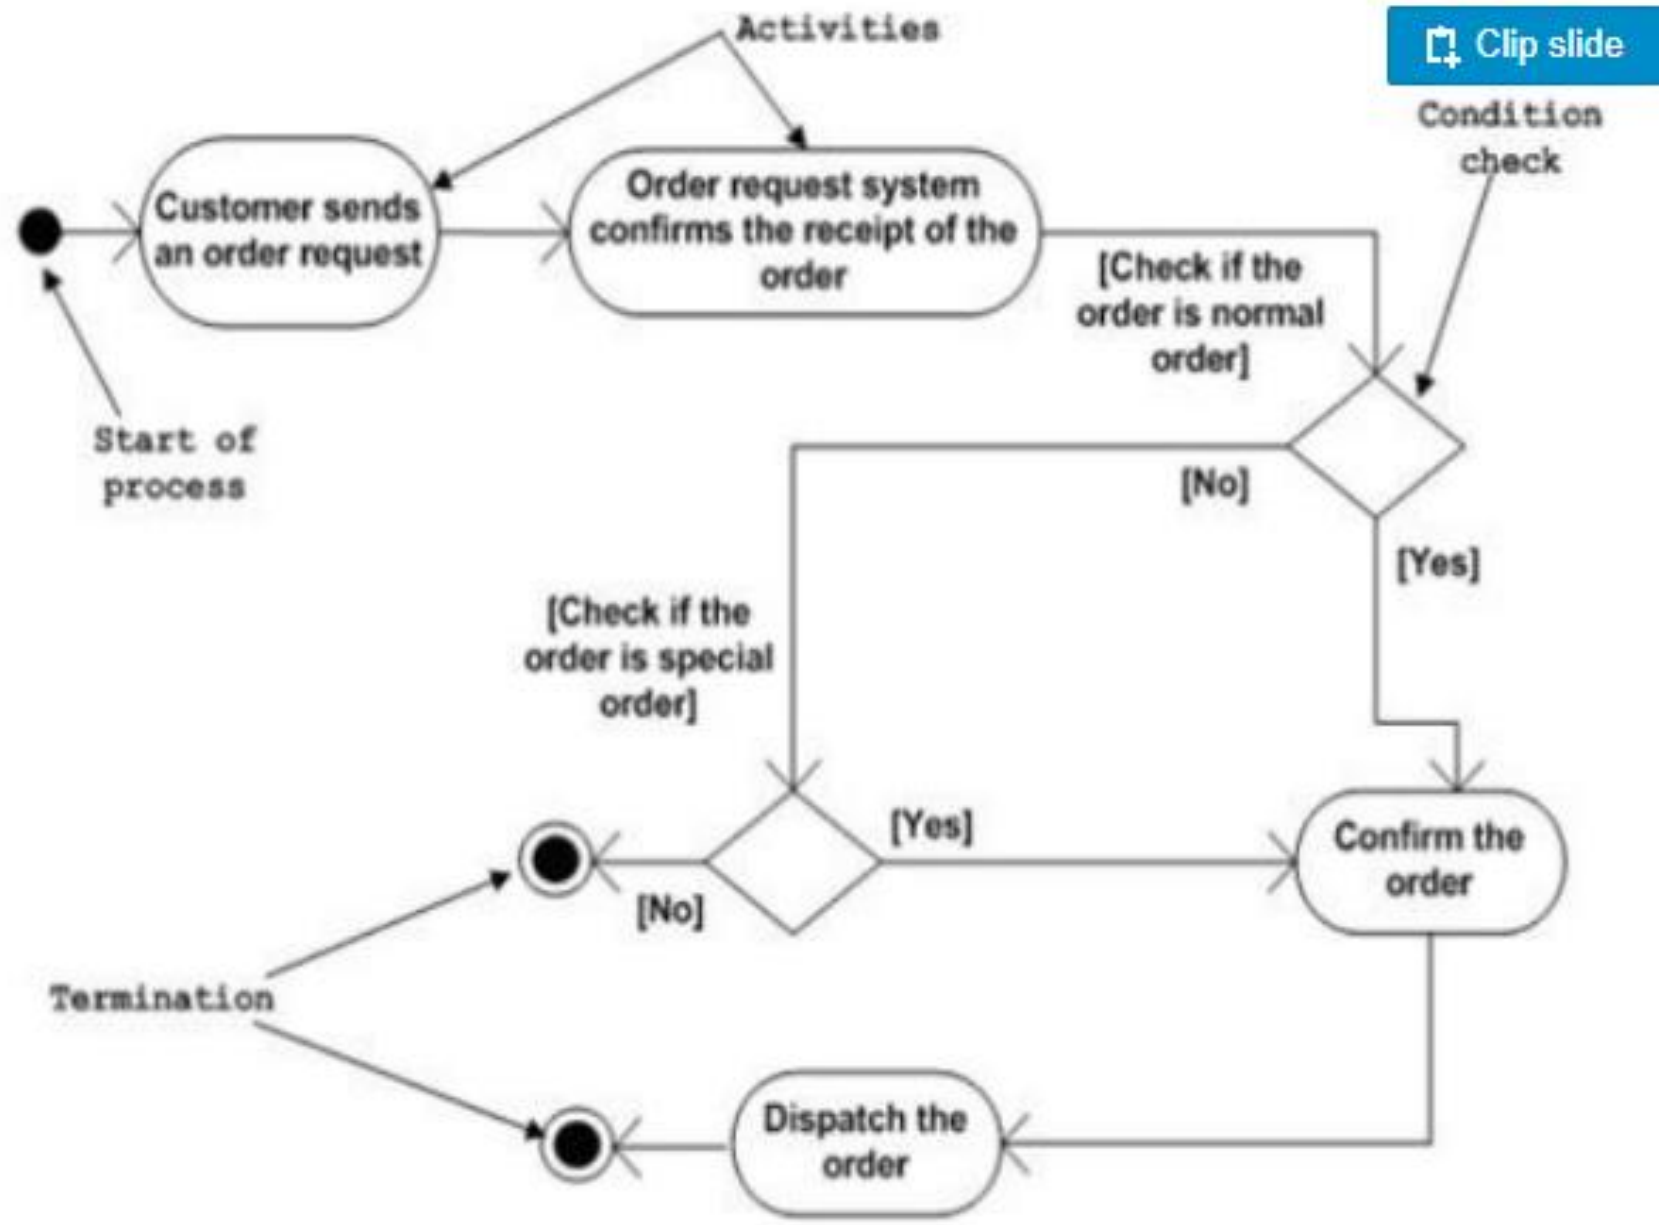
Activities

Clip slide

Condition check

Customer sends an order request

Order request system confirms the receipt of the order

[Check if the order is normal order]

Start of process

[No]

[Yes]

[Check if the order is special order]

[Yes]

Confirm the order

[No]

Termination

Dispatch the order